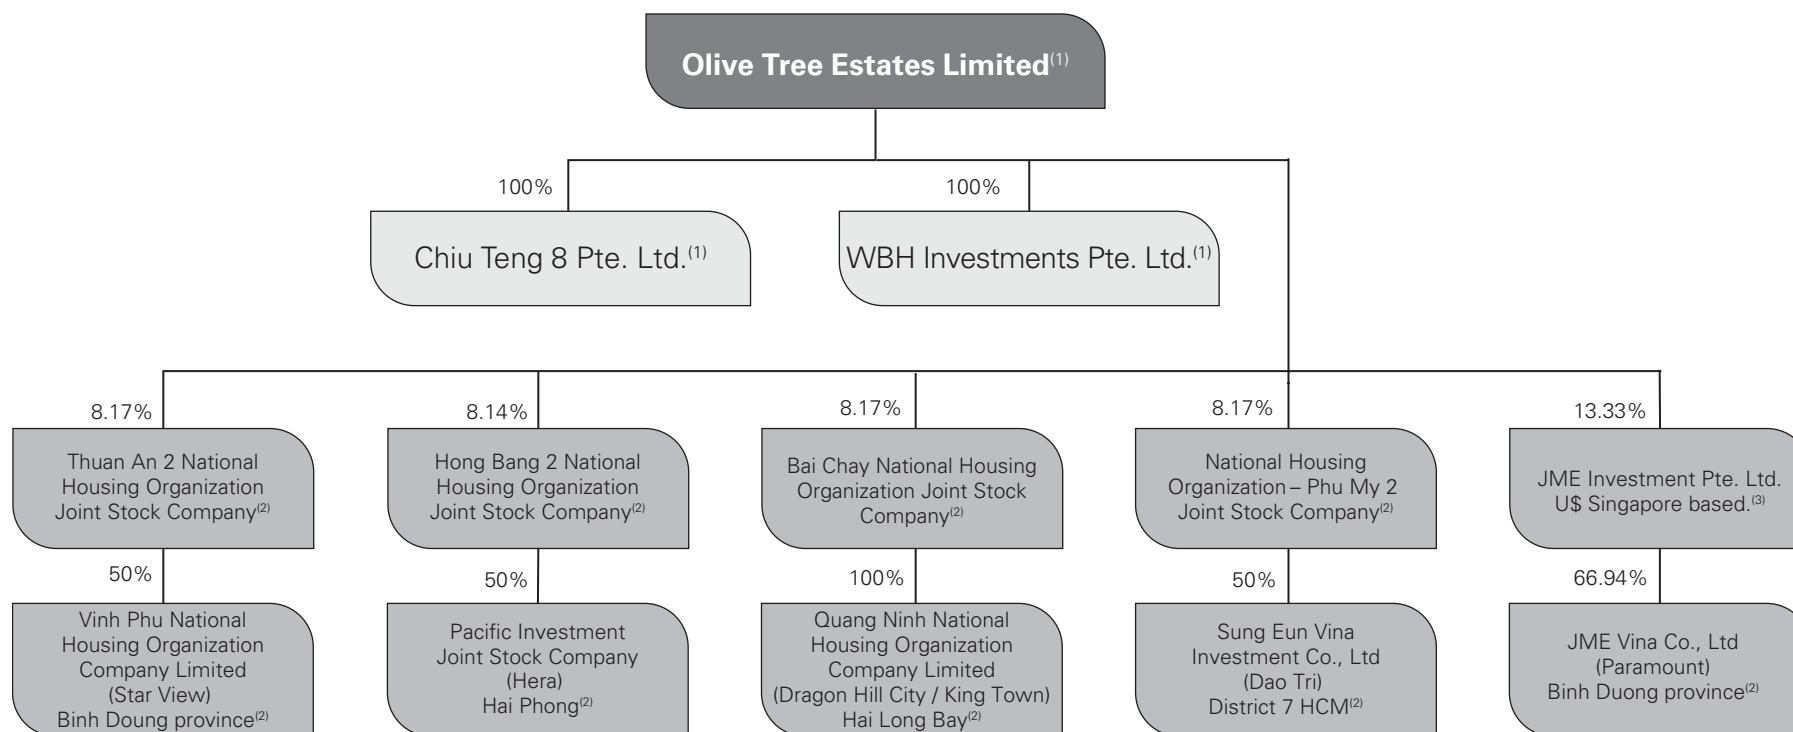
Olive Tree Estates Limited$^{(1)}$

100%

Chiu Teng 8 Pte. Ltd.$^{(1)}$

100%

WBH Investments Pte. Ltd.$^{(1)}$

8.17%

Thuan An 2 National Housing Organization Joint Stock Company$^{(2)}$

50%

Vinh Phu National Housing Organization Company Limited (Star View) Binh Doung province$^{(2)}$

8.14%

Hong Bang 2 National Housing Organization Joint Stock Company$^{(2)}$

50%

Pacific Investment Joint Stock Company (Hera) Hai Phong$^{(2)}$

8.17%

Bai Chay National Housing Organization Joint Stock Company$^{(2)}$

100%

Quang Ninh National Housing Organization Company Limited (Dragon Hill City / King Town) Hai Long Bay$^{(2)}$

8.17%

National Housing Organization – Phu My 2 Joint Stock Company$^{(2)}$

50%

Sung Eun Vina Investment Co., Ltd (Dao Tri) District 7 HCM$^{(2)}$

13.33%

JME Investment Pte. Ltd. U$ Singapore based.$^{(3)}$

66.94%

JME Vina Co., Ltd (Paramount) Binh Duong province$^{(2)}$